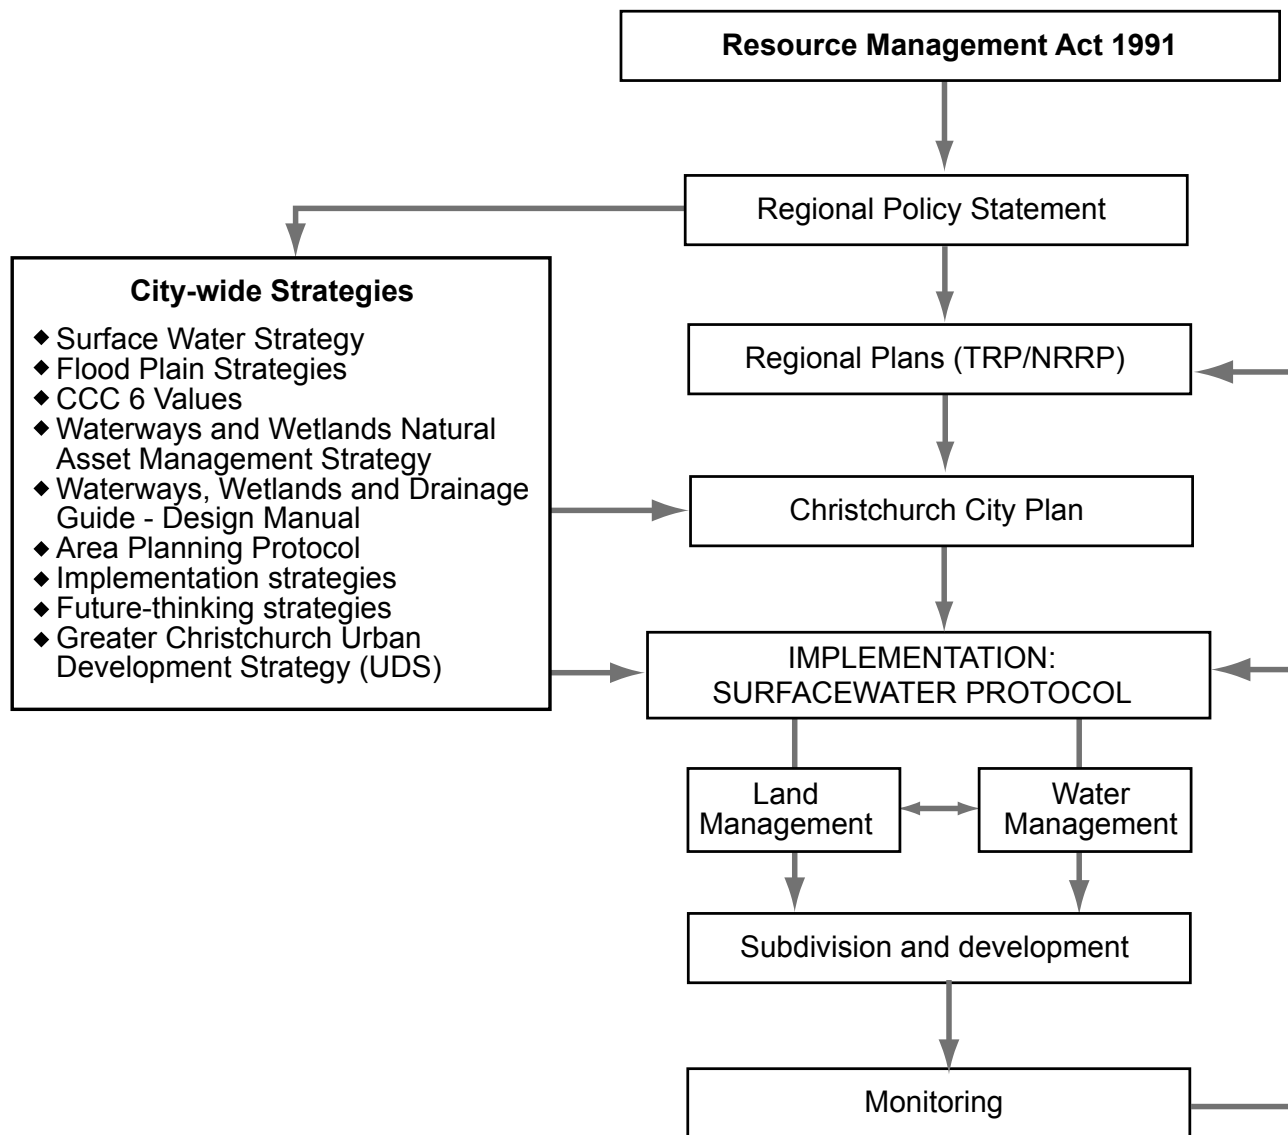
Resource Management Act 1991

Regional Policy Statement

City-wide Strategies

- Surface Water Strategy
- Flood Plain Strategies
- CCC 6 Values
- Waterways and Wetlands Natural Asset Management Strategy
- Waterways, Wetlands and Drainage Guide - Design Manual
- Area Planning Protocol
- Implementation strategies
- Future-thinking strategies
- Greater Christchurch Urban Development Strategy (UDS)

Regional Plans (TRP/NRRP)

Christchurch City Plan

IMPLEMENTATION: SURFACEWATER PROTOCOL

Land Management

Water Management

Subdivision and development

Monitoring